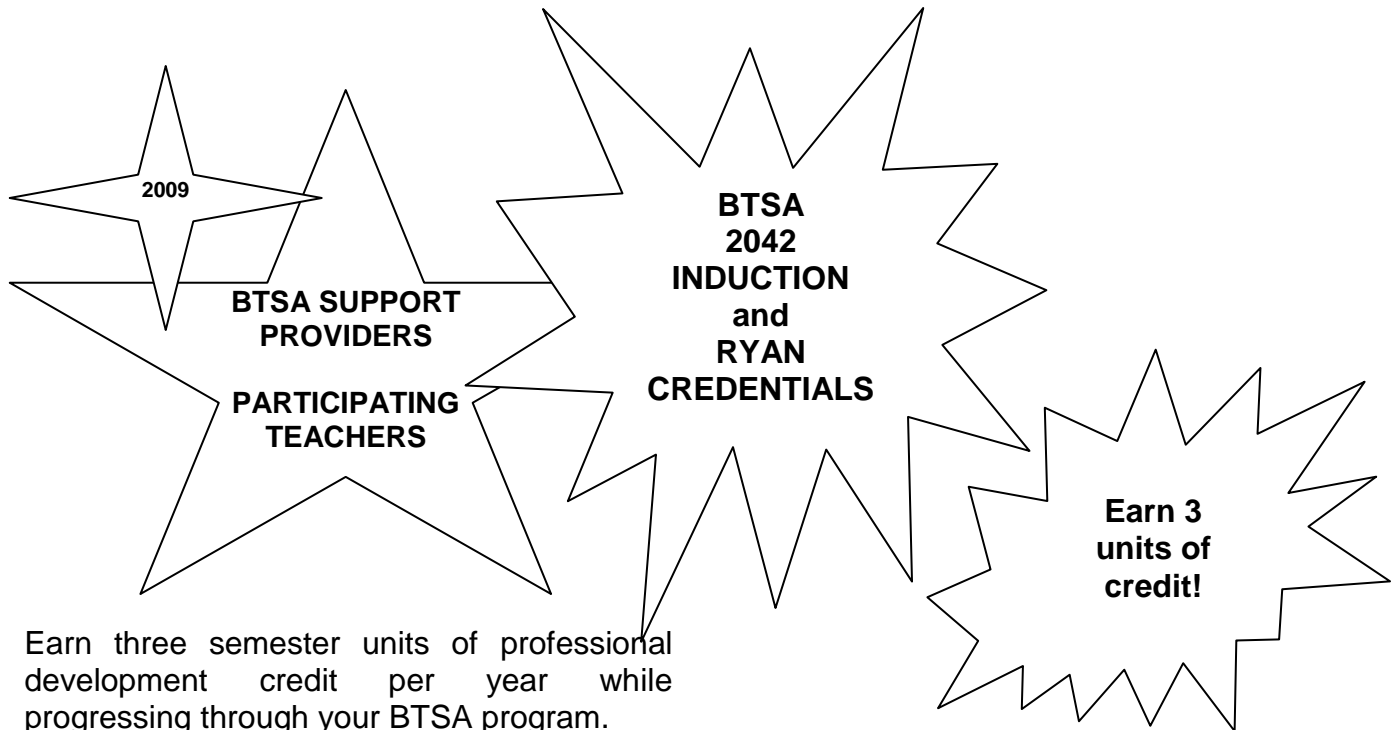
2009

BTSA SUPPORT PROVIDERS

PARTICIPATING TEACHERS

BTSA
2042
INDUCTION
and
RYAN
CREDENTIALS

Earn 3 units of credit!

Earn three semester units of professional development credit per year while progressing through your BTSA program.